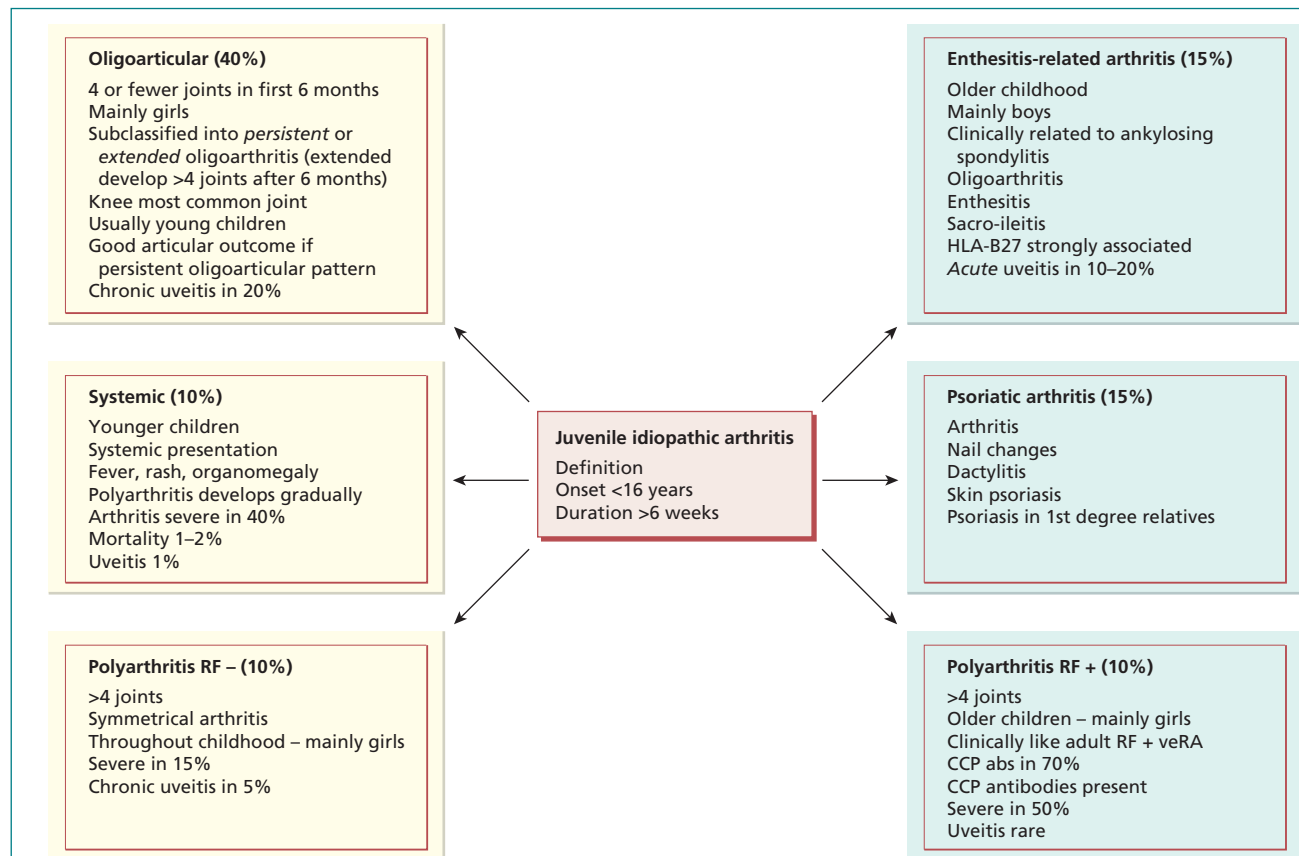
**Oligoarticular (40%)**
4 or fewer joints in first 6 months
Mainly girls
Subclassified into *persistent* or *extended* oligoarthritis (extended develop >4 joints after 6 months)
Knee most common joint
Usually young children
Good articular outcome if persistent oligoarticular pattern
Chronic uveitis in 20%

**Enthesitis-related arthritis (15%)**
Older childhood
Mainly boys
Clinically related to ankylosing spondylitis
Oligoarthritis
Enthesitis
Sacro-ileitis
HLA-B27 strongly associated
*Acute* uveitis in 10–20%

**Systemic (10%)**
Younger children
Systemic presentation
Fever, rash, organomegaly
Polyarthritis develops gradually
Arthritis severe in 40%
Mortality 1–2%
Uveitis 1%

**Juvenile idiopathic arthritis**
Definition
Onset <16 years
Duration >6 weeks

**Psoriatic arthritis (15%)**
Arthritis
Nail changes
Dactylitis
Skin psoriasis
Psoriasis in 1st degree relatives

**Polyarthritis RF – (10%)**
>4 joints
Symmetrical arthritis
Throughout childhood – mainly girls
Severe in 15%
Chronic uveitis in 5%

**Polyarthritis RF + (10%)**
>4 joints
Older children – mainly girls
Clinically like adult RF + veRA
CCP abs in 70%
CCP antibodies present
Severe in 50%
Uveitis rare